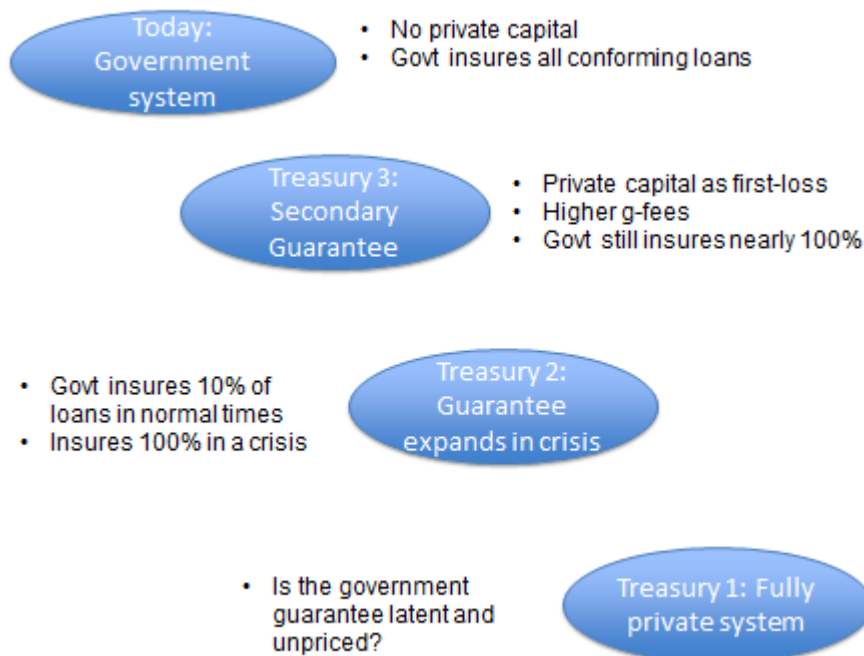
Today: Government system

- No private capital
- Govt insures all conforming loans

Treasury 3: Secondary Guarantee

- Private capital as first-loss
- Higher g-fees
- Govt still insures nearly 100%

- Govt insures 10% of loans in normal times
- Insures 100% in a crisis

Treasury 2: Guarantee expands in crisis

- Is the government guarantee latent and unpriced?

Treasury 1: Fully private system